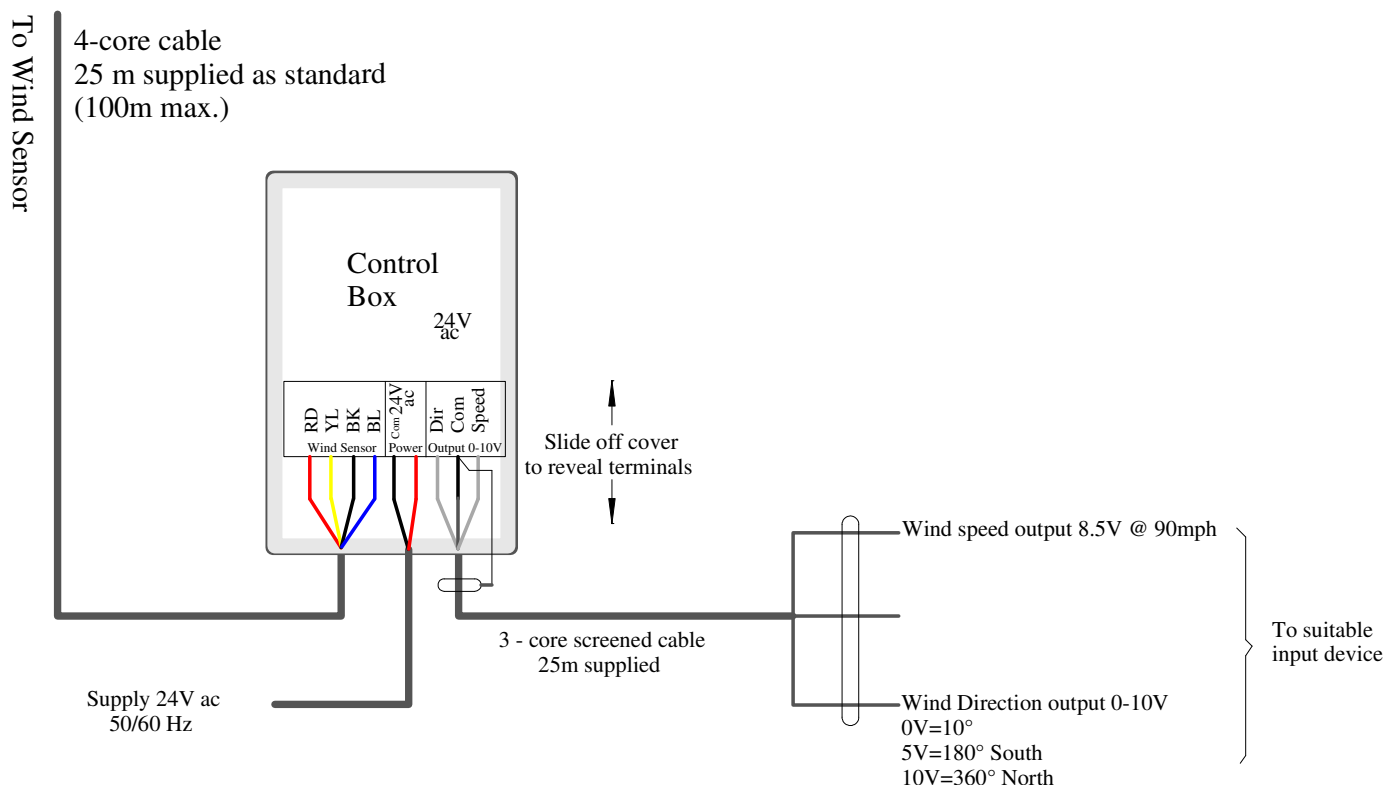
To Wind Sensor

4-core cable
25 m supplied as standard
(100m max.)

Control
Box

24V
ac

RD
YL
BK
BL
Wind Sensor

Com
24V
ac
Power

Dir
Com
Speed
Output 0-10V

Slide off cover
to reveal terminals

Wind speed output 8.5V @ 90mph

To suitable
input device

3 - core screened cable
25m supplied

Supply 24V ac
50/60 Hz

Wind Direction output 0-10V
0V=10°
5V=180° South
10V=360° North